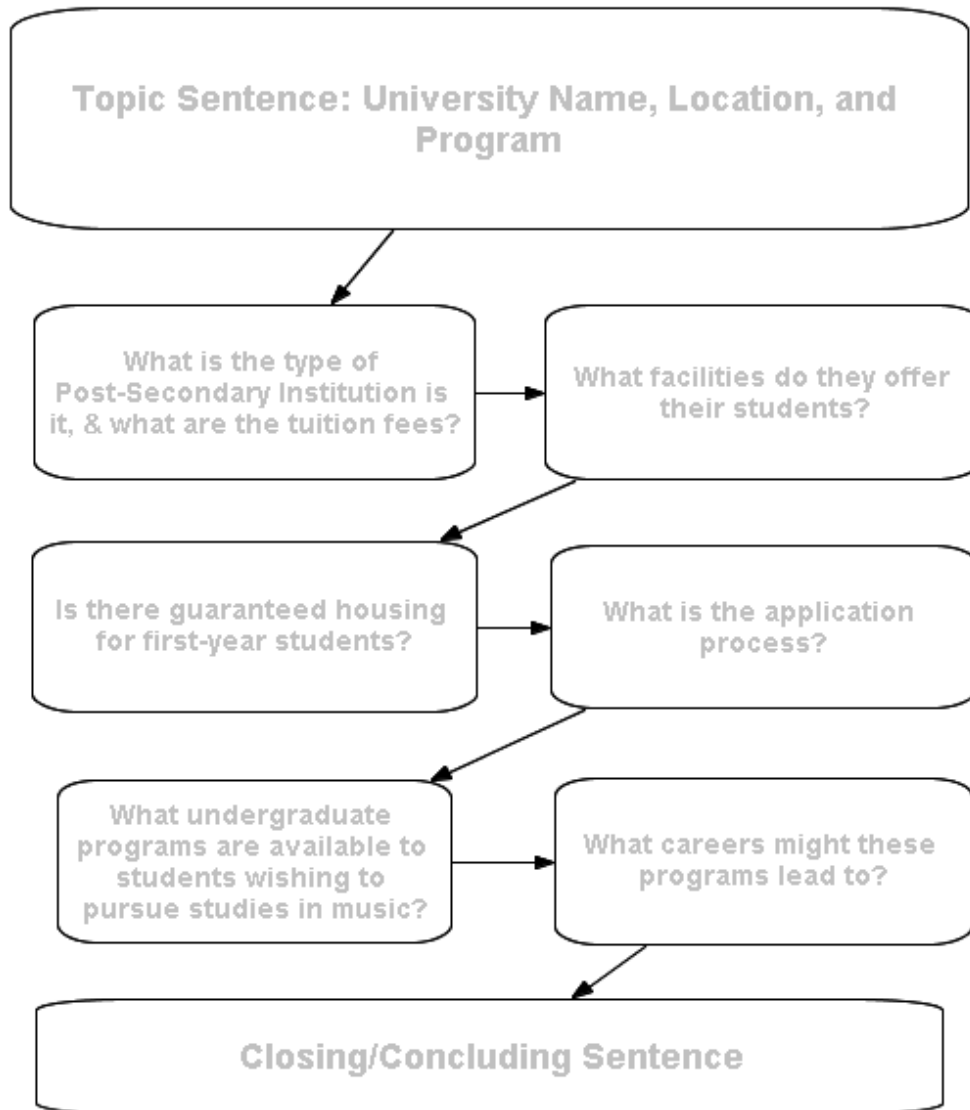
Topic Sentence: University Name, Location, and Program

What is the type of Post-Secondary Institution is it, & what are the tuition fees?

What facilities do they offer their students?

Is there guaranteed housing for first-year students?

What is the application process?

What undergraduate programs are available to students wishing to pursue studies in music?

What careers might these programs lead to?

Closing/Concluding Sentence